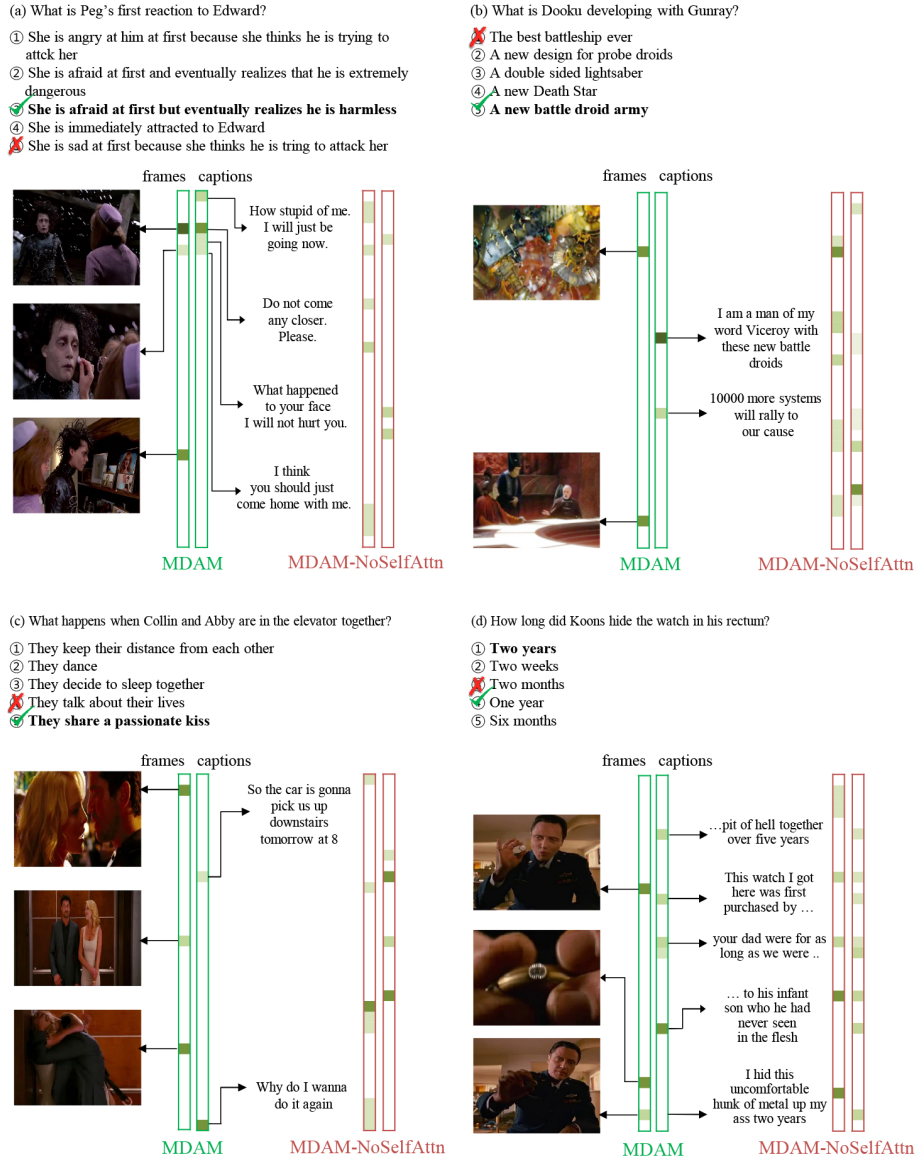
(a) What is Peg's first reaction to Edward?

① She is angry at him at first because she thinks he is trying to attck her
② She is afraid at first and eventually realizes that he is extremely dangerous
③ **She is afraid at first but eventually realizes he is harmless**
④ She is immediately attracted to Edward
⑤ She is sad at first because she thinks he is tring to attack her

frames captions

How stupid of me. I will just be going now.

Do not come any closer. Please.

What happened to your face I will not hurt you.

I think you should just come home with me.

MDAM MDAM-NoSelfAttn

(b) What is Dooku developing with Gunray?

① The best battleship ever
② A new design for probe droids
③ A double sided lightsaber
④ A new Death Star
⑤ **A new battle droid army**

frames captions

I am a man of my word Viceroy with these new battle droids

10000 more systems will rally to our cause

MDAM MDAM-NoSelfAttn

(c) What happens when Collin and Abby are in the elevator together?

① They keep their distance from each other
② They dance
③ They decide to sleep together
④ They talk about their lives
⑤ **They share a passionate kiss**

frames captions

So the car is gonna pick us up downstairs tomorrow at 8

Why do I wanna do it again

MDAM MDAM-NoSelfAttn

(d) How long did Koons hide the watch in his rectum?

① **Two years**
② Two weeks
③ Two months
④ One year
⑤ Six months

frames captions

…pit of hell together over five years

This watch I got here was first purchased by …

your dad were for as long as we were ..

… to his infant son who he had never seen in the flesh

I hid this uncomfortable hunk of metal up my ass two years

MDAM MDAM-NoSelfAttn